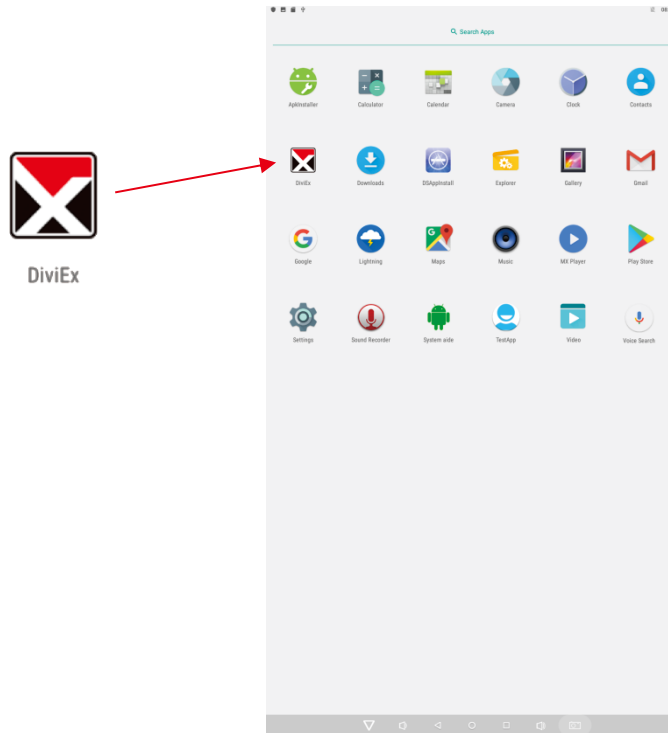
DiviEx

Search Apps

ApkInstaller
Calculator
Calendar
Camera
Clock
Contacts

DiviEx
Downloads
DSAppInstall
Explorer
Gallery
Gmail

Google
Lightning
Maps
Music
MX Player
Play Store

Settings
Sound Recorder
System aide
TestApp
Video
Voice Search